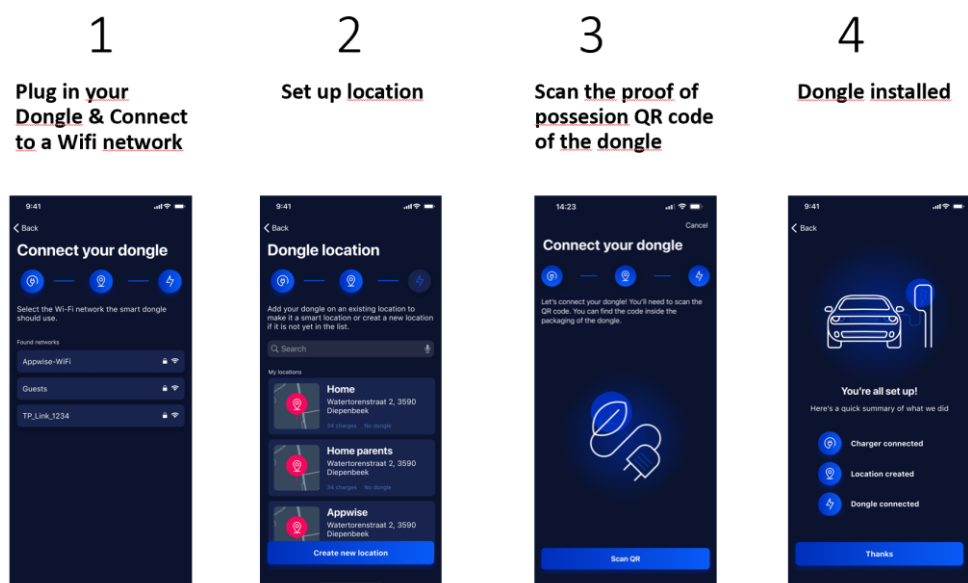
1

Plug in your Dongle & Connect to a Wifi network

2

Set up location

3

Scan the proof of possesion QR code of the dongle

4

Dongle installed

9:41

Back

Connect your dongle

Select the Wi-Fi network the smart dongle should use.

Found networks

Appwise-WiFi

Guests

TP_Link_1234

9:41

Back

Dongle location

Add your dongle on an existing location to make it a smart location or creat a new location if it is not yet in the list.

Search

My locations

Home

Watertorenstraat 2, 3590 Diepenbeek

34 charges No dongle

Home parents

Watertorenstraat 2, 3590 Diepenbeek

34 charges No dongle

Appwise

Watertorenstraat 2, 3590 Diepenbeek

Create new location

14:23

Cancel

Connect your dongle

Let's connect your dongle! You'll need to scan the QR code. You can find the code inside the packaging of the dongle.

Scan QR

9:41

Back

You're all set up!

Here's a quick summary of what we did

Charger connected

Location created

Dongle connected

Thanks